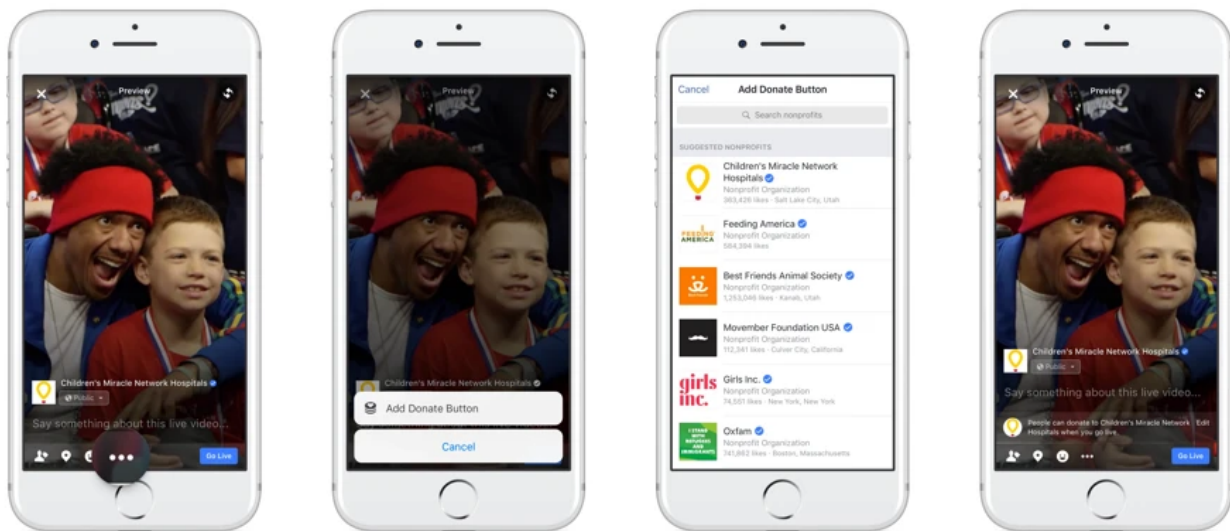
Preview

Children's Miracle Network Hospitals

Public

Say something about this live video...

Go Live

Preview

Children's Miracle Network Hospitals

Add Donate Button

Cancel

Cancel Add Donate Button

Search nonprofits

SUGGESTED NONPROFITS

Children's Miracle Network Hospitals
Nonprofit Organization
363,426 likes · Salt Lake City, Utah

Feeding America
Nonprofit Organization
584,284 likes

Best Friends Animal Society
Nonprofit Organization
1,253,046 likes · Kanab, Utah

Movember Foundation USA
Nonprofit Organization
112,341 likes · Culver City, California

Girls Inc.
Nonprofit Organization
74,551 likes · New York, New York

Oxfam
Nonprofit Organization
741,862 likes · Boston, Massachusetts

Preview

Children's Miracle Network Hospitals

Public

Say something about this live video...

People can donate to Children's Miracle Network Hospitals when you go live.

Edit

Go Live